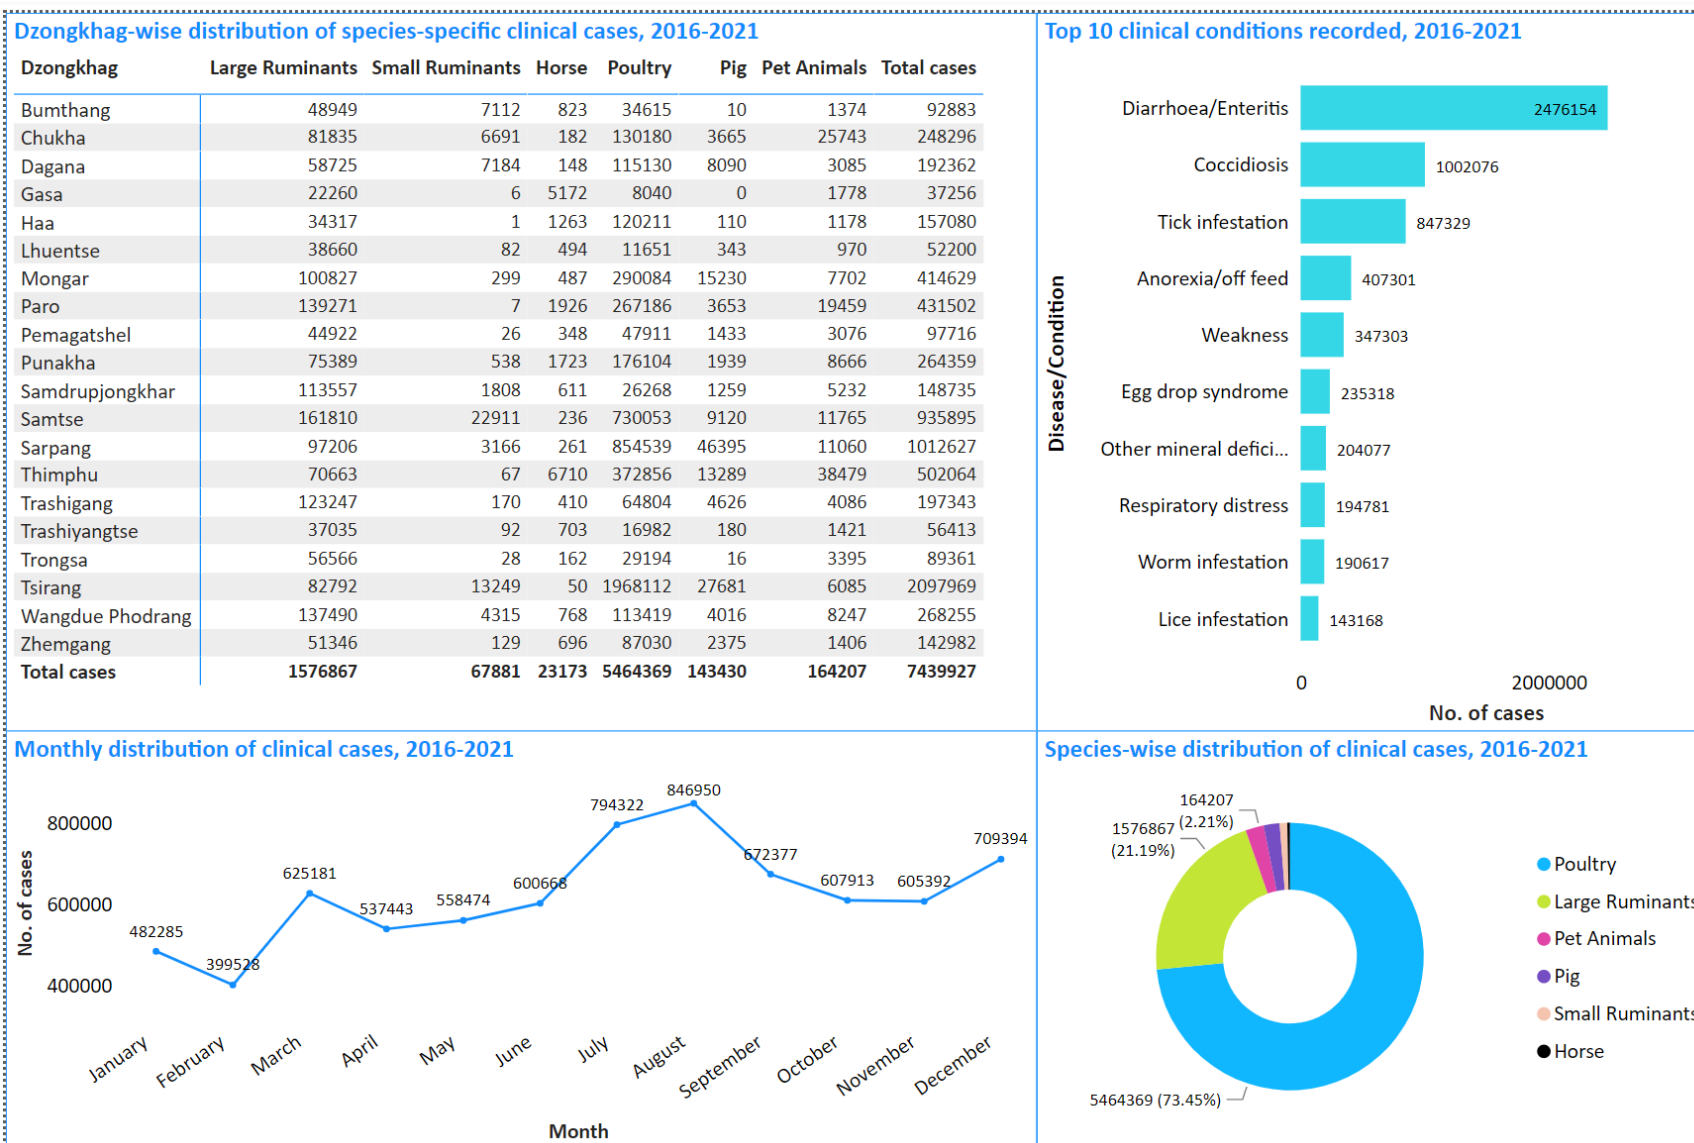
Dzongkhag-wise distribution of species-specific clinical cases, 2016-2021

| Dzongkhag | Large Ruminants | Small Ruminants | Horse | Poultry | Pig | Pet Animals | Total cases |
|---|---|---|---|---|---|---|---|
| Bumthang | 48949 | 7112 | 823 | 34615 | 10 | 1374 | 92883 |
| Chukha | 81835 | 6691 | 182 | 130180 | 3665 | 25743 | 248296 |
| Dagana | 58725 | 7184 | 148 | 115130 | 8090 | 3085 | 192362 |
| Gasa | 22260 | 6 | 5172 | 8040 | 0 | 1778 | 37256 |
| Haa | 34317 | 1 | 1263 | 120211 | 110 | 1178 | 157080 |
| Lhuentse | 38660 | 82 | 494 | 11651 | 343 | 970 | 52200 |
| Mongar | 100827 | 299 | 487 | 290084 | 15230 | 7702 | 414629 |
| Paro | 139271 | 7 | 1926 | 267186 | 3653 | 19459 | 431502 |
| Pemagatshel | 44922 | 26 | 348 | 47911 | 1433 | 3076 | 97716 |
| Punakha | 75389 | 538 | 1723 | 176104 | 1939 | 8666 | 264359 |
| Samdrupjongkhar | 113557 | 1808 | 611 | 26268 | 1259 | 5232 | 148735 |
| Samtse | 161810 | 22911 | 236 | 730053 | 9120 | 11765 | 935895 |
| Sarpang | 97206 | 3166 | 261 | 854539 | 46395 | 11060 | 1012627 |
| Thimphu | 70663 | 67 | 6710 | 372856 | 13289 | 38479 | 502064 |
| Trashigang | 123247 | 170 | 410 | 64804 | 4626 | 4086 | 197343 |
| Trashiyangtse | 37035 | 92 | 703 | 16982 | 180 | 1421 | 56413 |
| Trongsa | 56566 | 28 | 162 | 29194 | 16 | 3395 | 89361 |
| Tsirang | 82792 | 13249 | 50 | 1968112 | 27681 | 6085 | 2097969 |
| Wangdue Phodrang | 137490 | 4315 | 768 | 113419 | 4016 | 8247 | 268255 |
| Zhemgang | 51346 | 129 | 696 | 87030 | 2375 | 1406 | 142982 |
| Total cases | 1576867 | 67881 | 23173 | 5464369 | 143430 | 164207 | 7439927 |

Top 10 clinical conditions recorded, 2016-2021

Disease/Condition
Diarrhoea/Enteritis 2476154
Coccidiosis 1002076
Tick infestation 847329
Anorexia/off feed 407301
Weakness 347303
Egg drop syndrome 235318
Other mineral defici... 204077
Respiratory distress 194781
Worm infestation 190617
Lice infestation 143168
0 2000000
No. of cases

Monthly distribution of clinical cases, 2016-2021

No. of cases
800000
600000
400000
January 482285
February 399528
March 625181
April 537443
May 558474
June 600668
July 794322
August 846950
September 672377
October 607913
November 605392
December 709394
Month

Species-wise distribution of clinical cases, 2016-2021

164207 (2.21%)
1576867 (21.19%)
5464369 (73.45%)
Poultry
Large Ruminants
Pet Animals
Pig
Small Ruminants
Horse